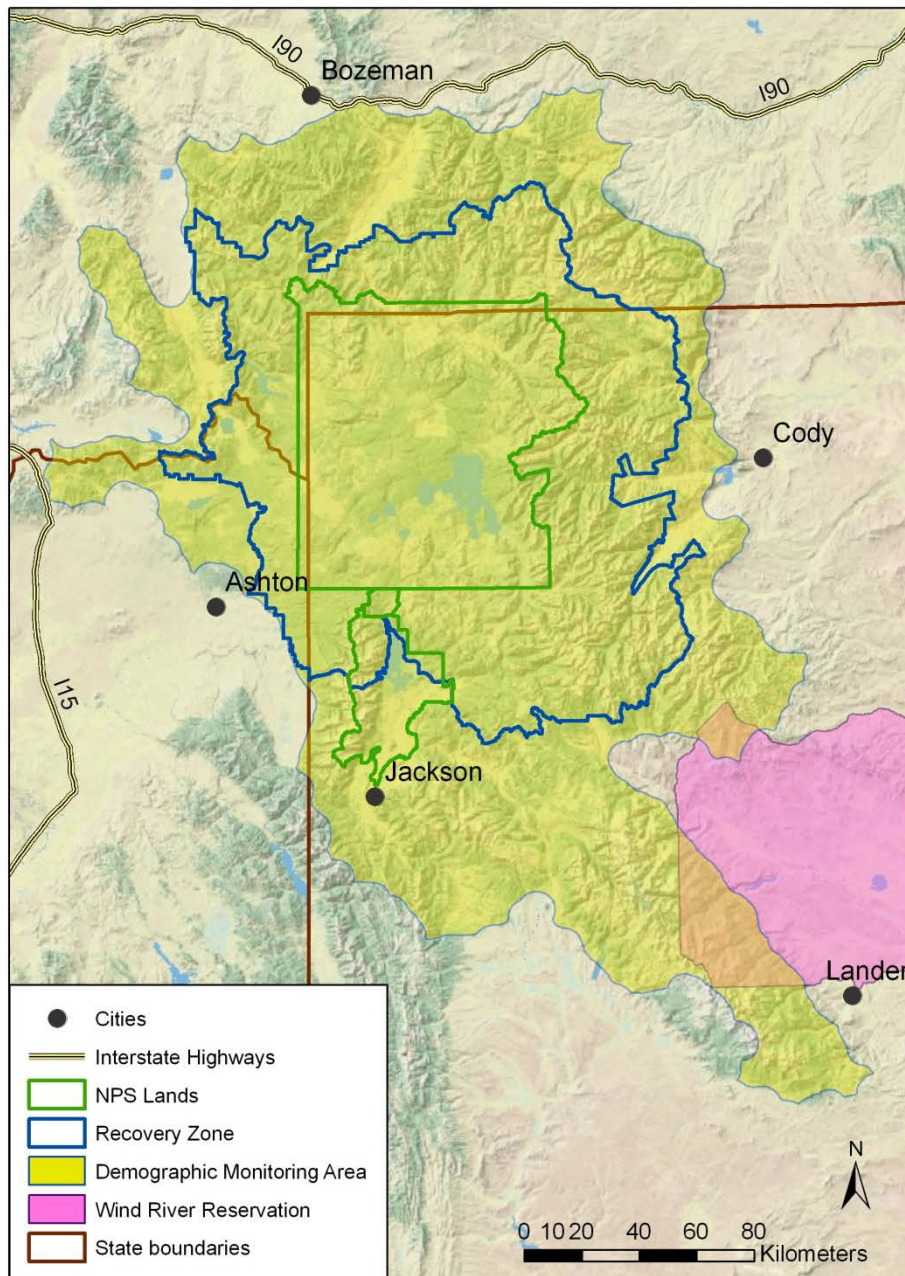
I90

Bozeman

I90

Cody

Ashton

I15

Jackson

Lander

Cities

Interstate Highways

NPS Lands

Recovery Zone

Demographic Monitoring Area

Wind River Reservation

State boundaries

N

0 10 20 40 60 80 Kilometers